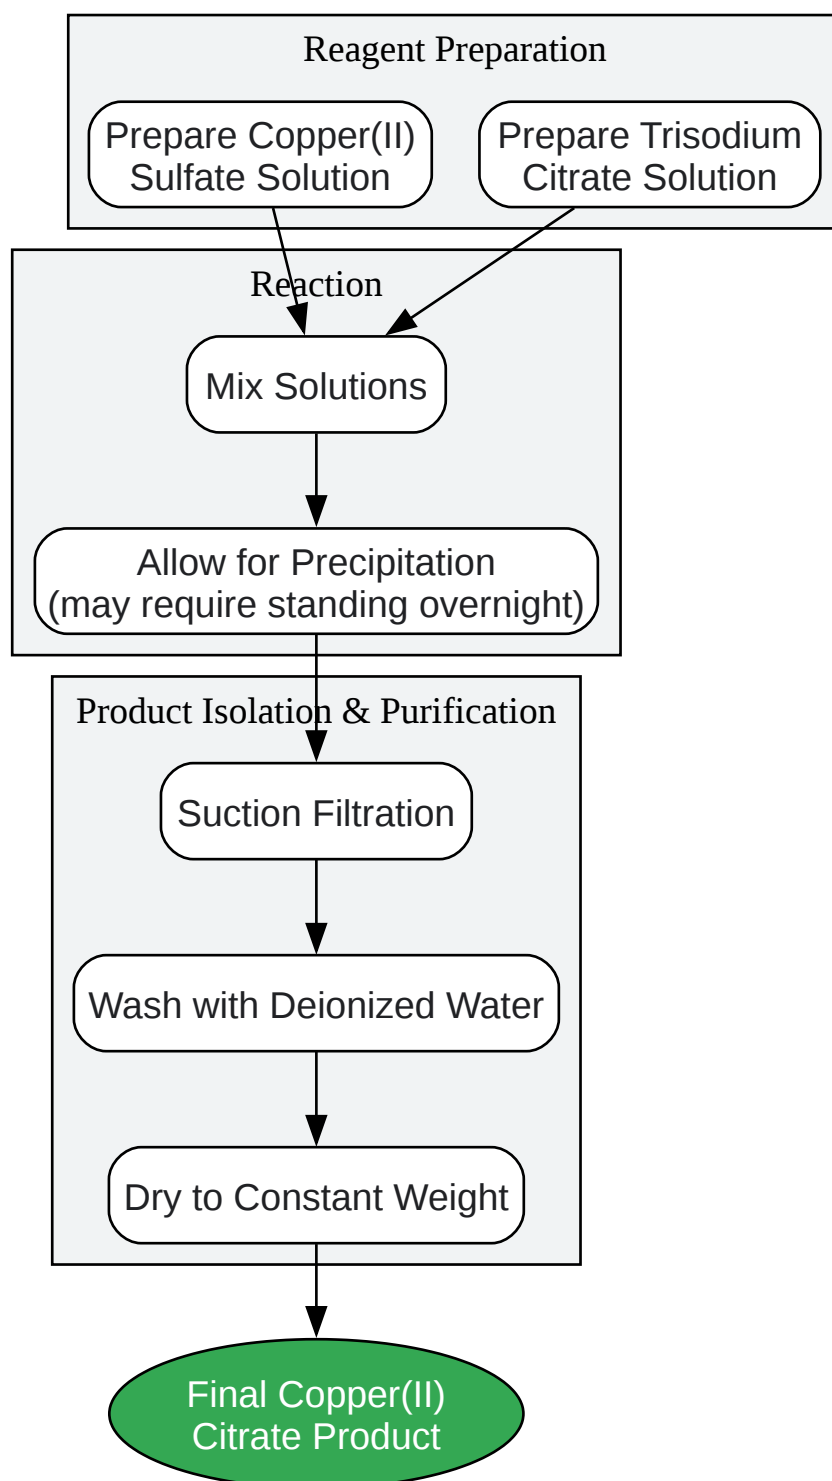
Reagent Preparation

Prepare Copper(II) Sulfate Solution

Prepare Trisodium Citrate Solution

Reaction

Mix Solutions

Allow for Precipitation (may require standing overnight)

Product Isolation & Purification

Suction Filtration

Wash with Deionized Water

Dry to Constant Weight

Final Copper(II) Citrate Product